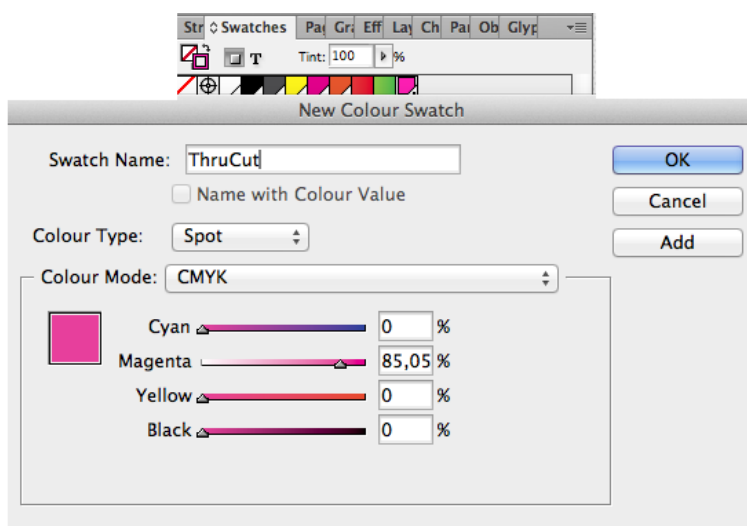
Str Swatches Pa Gr Eff Lay Ch Pa Ob Glyp

T Tint: 100 %

New Colour Swatch

Swatch Name: ThruCut

Name with Colour Value

Colour Type: Spot

Colour Mode: CMYK

Cyan 0 %

Magenta 85,05 %

Yellow 0 %

Black 0 %

OK

Cancel

Add